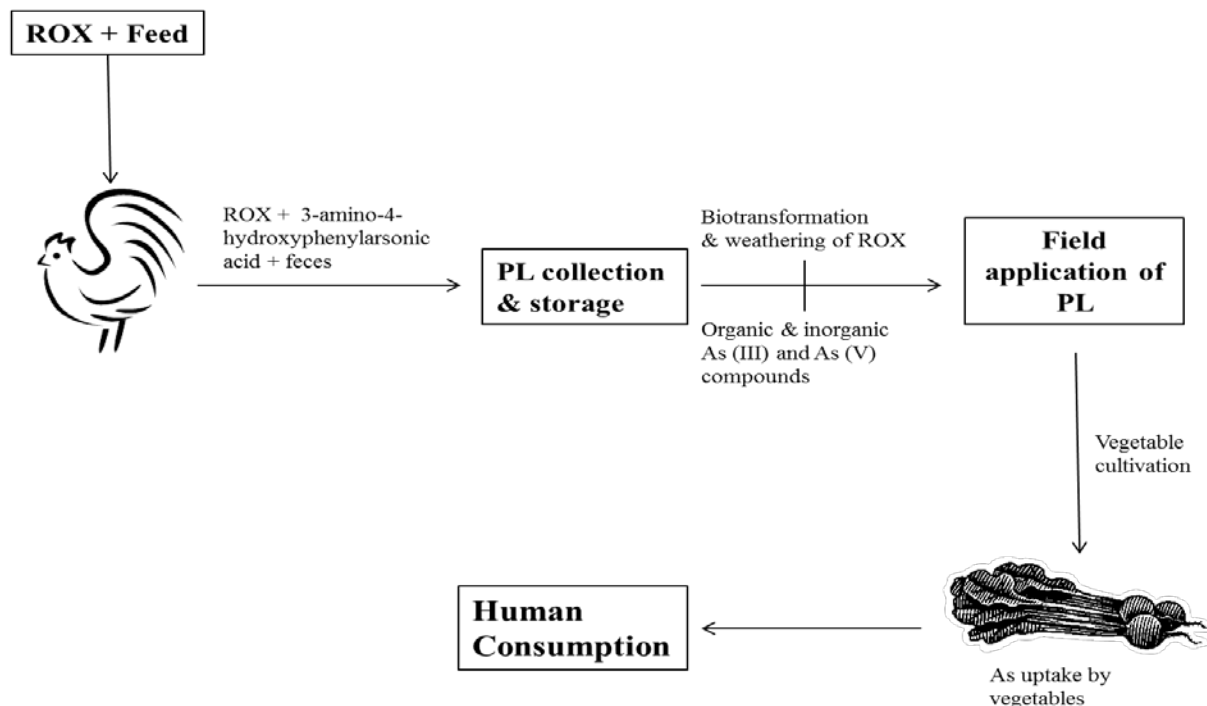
ROX + Feed

ROX + 3-amino-4-hydroxyphenylarsonic acid + feces

PL collection & storage

Biotransformation & weathering of ROX

Organic & inorganic As (III) and As (V) compounds

Field application of PL

Vegetable cultivation

As uptake by vegetables

Human Consumption